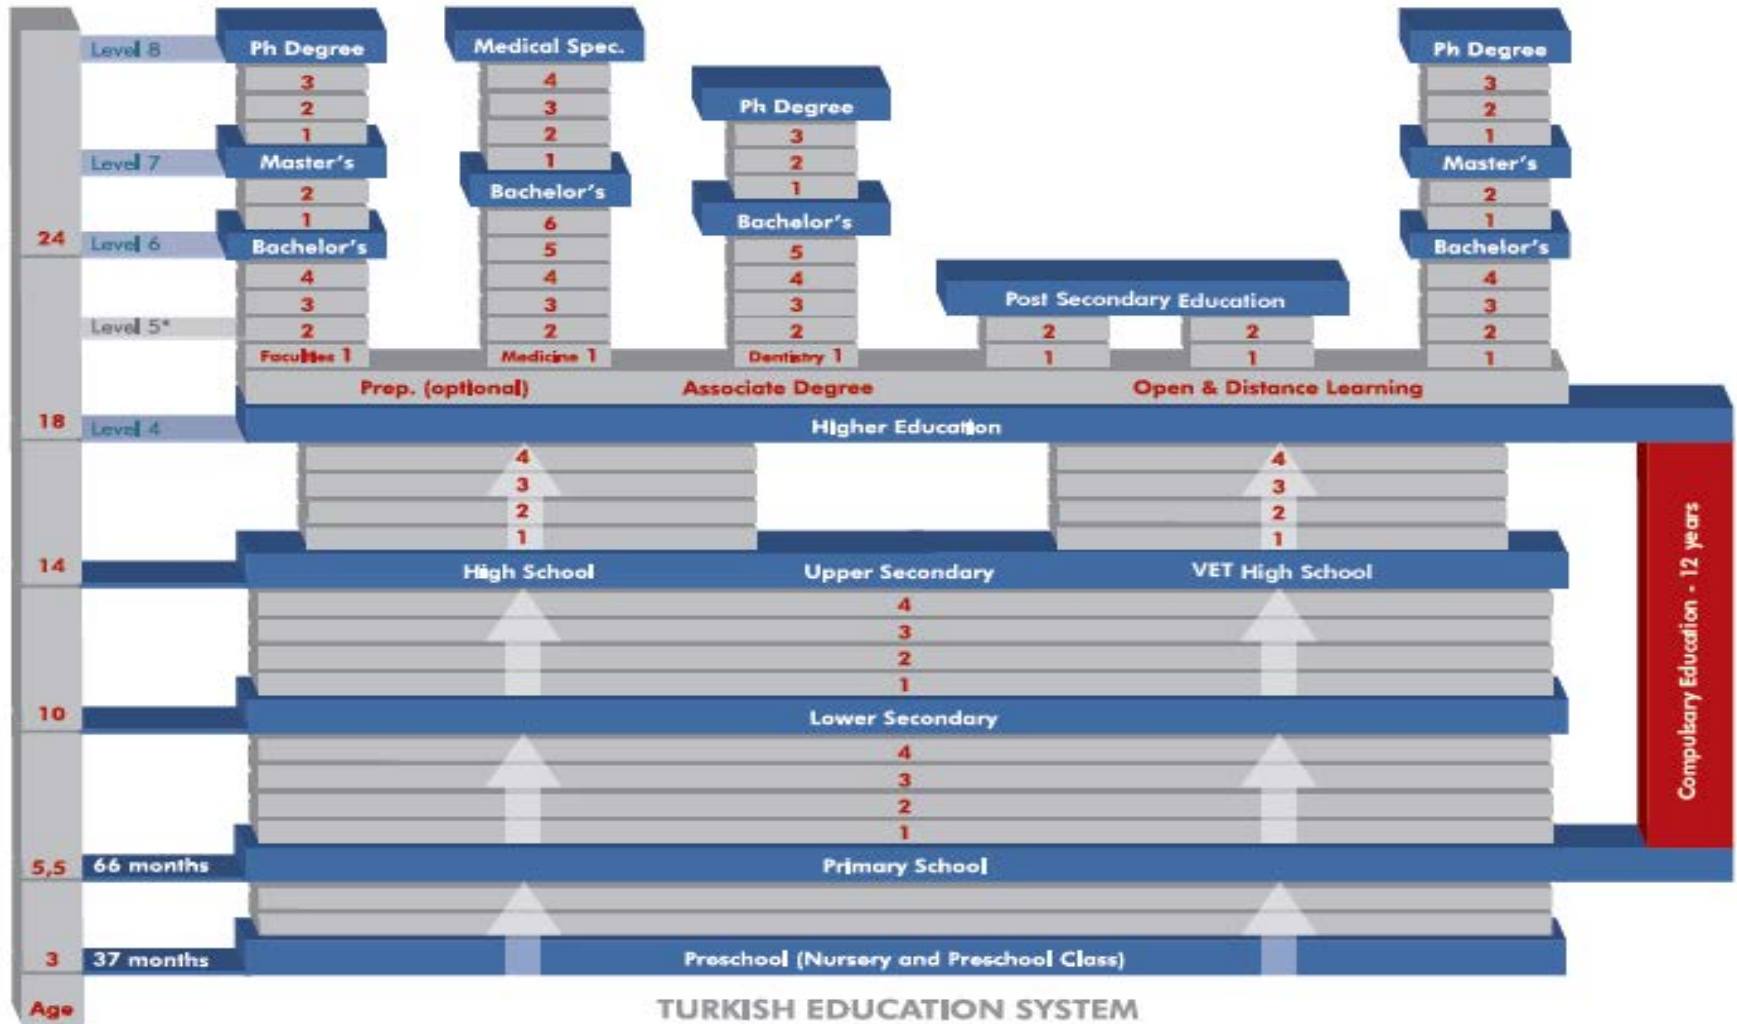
Level 8
Ph Degree
3
2
1
Level 7
Master's
2
1
24
Level 6
Bachelor's
4
3
Level 5*
2
Faculties 1

Medical Spec.
4
3
2
1
Bachelor's
6
5
4
3
2
Medicine 1

Ph Degree
3
2
1
Bachelor's
5
4
3
2
Dentistry 1

Post Secondary Education
2
1
2
1

Ph Degree
3
2
1
Master's
2
1
Bachelor's
4
3
2
1

Prep. (optional)
Associate Degree
Open & Distance Learning
18
Level 4
Higher Education
4
3
2
1
4
3
2
1
14
High School
Upper Secondary
VET High School
4
3
2
1
10
Lower Secondary
4
3
2
1
Compulsory Education - 12 years
5,5
66 months
Primary School
3
37 months
Preschool (Nursery and Preschool Class)
Age
TURKISH EDUCATION SYSTEM